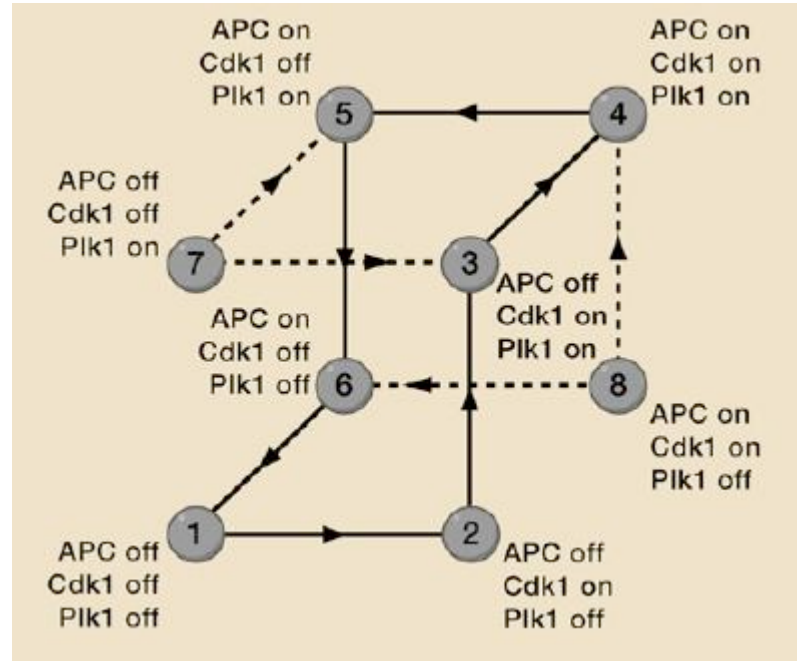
APC on
Cdk1 off
Plk1 on

5

APC on
Cdk1 on
Plk1 on

4

APC off
Cdk1 off
Plk1 on

7

3

APC off
Cdk1 on
Plk1 on

APC on
Cdk1 off
Plk1 off

6

8

APC on
Cdk1 on
Plk1 off

1

APC off
Cdk1 off
Plk1 off

2

APC off
Cdk1 on
Plk1 off